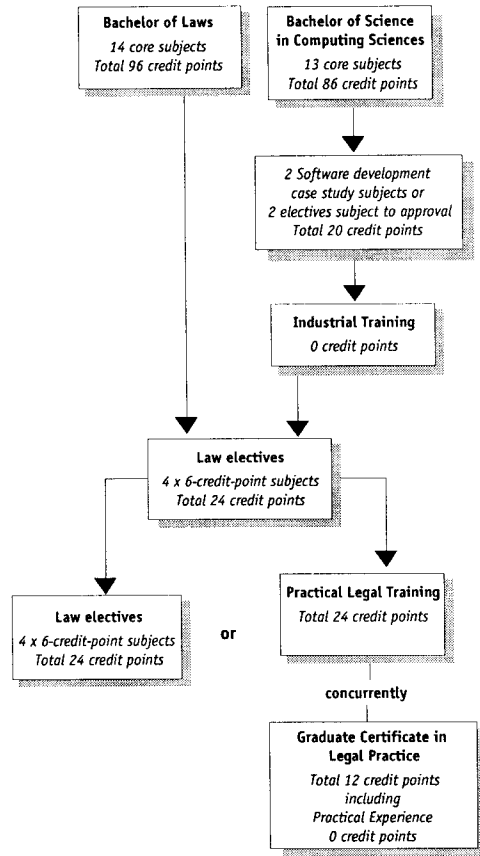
Bachelor of Laws
14 core subjects
Total 96 credit points

Bachelor of Science in Computing Sciences
13 core subjects
Total 86 credit points

2 Software development case study subjects or 2 electives subject to approval
Total 20 credit points

Industrial Training
0 credit points

Law electives
4 x 6-credit-point subjects
Total 24 credit points

Law electives
4 x 6-credit-point subjects
Total 24 credit points

or

Practical Legal Training
Total 24 credit points

concurrently

Graduate Certificate in Legal Practice
Total 12 credit points including Practical Experience
0 credit points